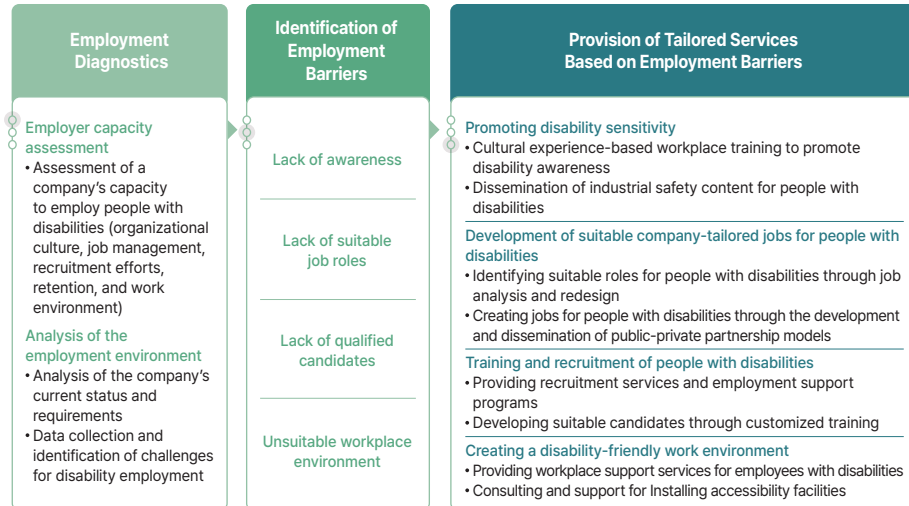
Employment Diagnostics

Employer capacity assessment
• Assessment of a company's capacity to employ people with disabilities (organizational culture, job management, recruitment efforts, retention, and work environment)

Analysis of the employment environment
• Analysis of the company's current status and requirements
• Data collection and identification of challenges for disability employment

Identification of Employment Barriers

Lack of awareness

Lack of suitable job roles

Lack of qualified candidates

Unsuitable workplace environment

Provision of Tailored Services Based on Employment Barriers

Promoting disability sensitivity
• Cultural experience-based workplace training to promote disability awareness
• Dissemination of industrial safety content for people with disabilities

Development of suitable company-tailored jobs for people with disabilities
• Identifying suitable roles for people with disabilities through job analysis and redesign
• Creating jobs for people with disabilities through the development and dissemination of public-private partnership models

Training and recruitment of people with disabilities
• Providing recruitment services and employment support programs
• Developing suitable candidates through customized training

Creating a disability-friendly work environment
• Providing workplace support services for employees with disabilities
• Consulting and support for Installing accessibility facilities